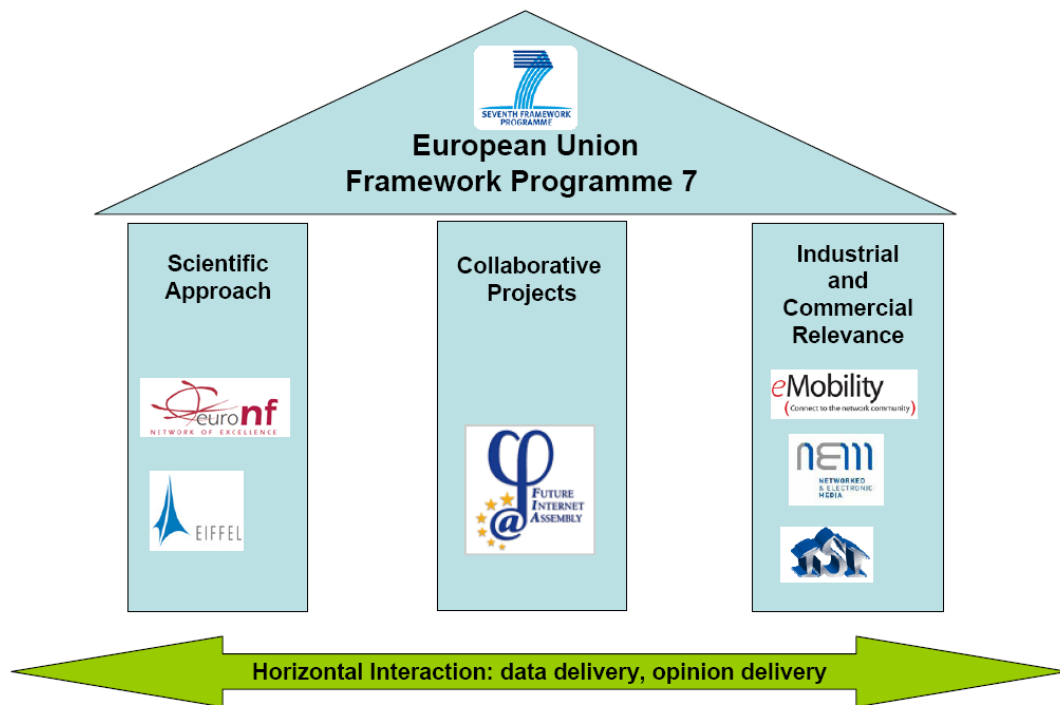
SEVENTH FRAMEWORK PROGRAMME

European Union
Framework Programme 7

Scientific Approach

euronf
NETWORK OF EXCELLENCE

EIFFEL

Collaborative Projects

FUTURE INTERNET ASSEMBLY

Industrial and Commercial Relevance

eMobility
(Connect to the network community)

NEM
NETWORKED & ELECTRONIC MEDIA

ISI

Horizontal Interaction: data delivery, opinion delivery